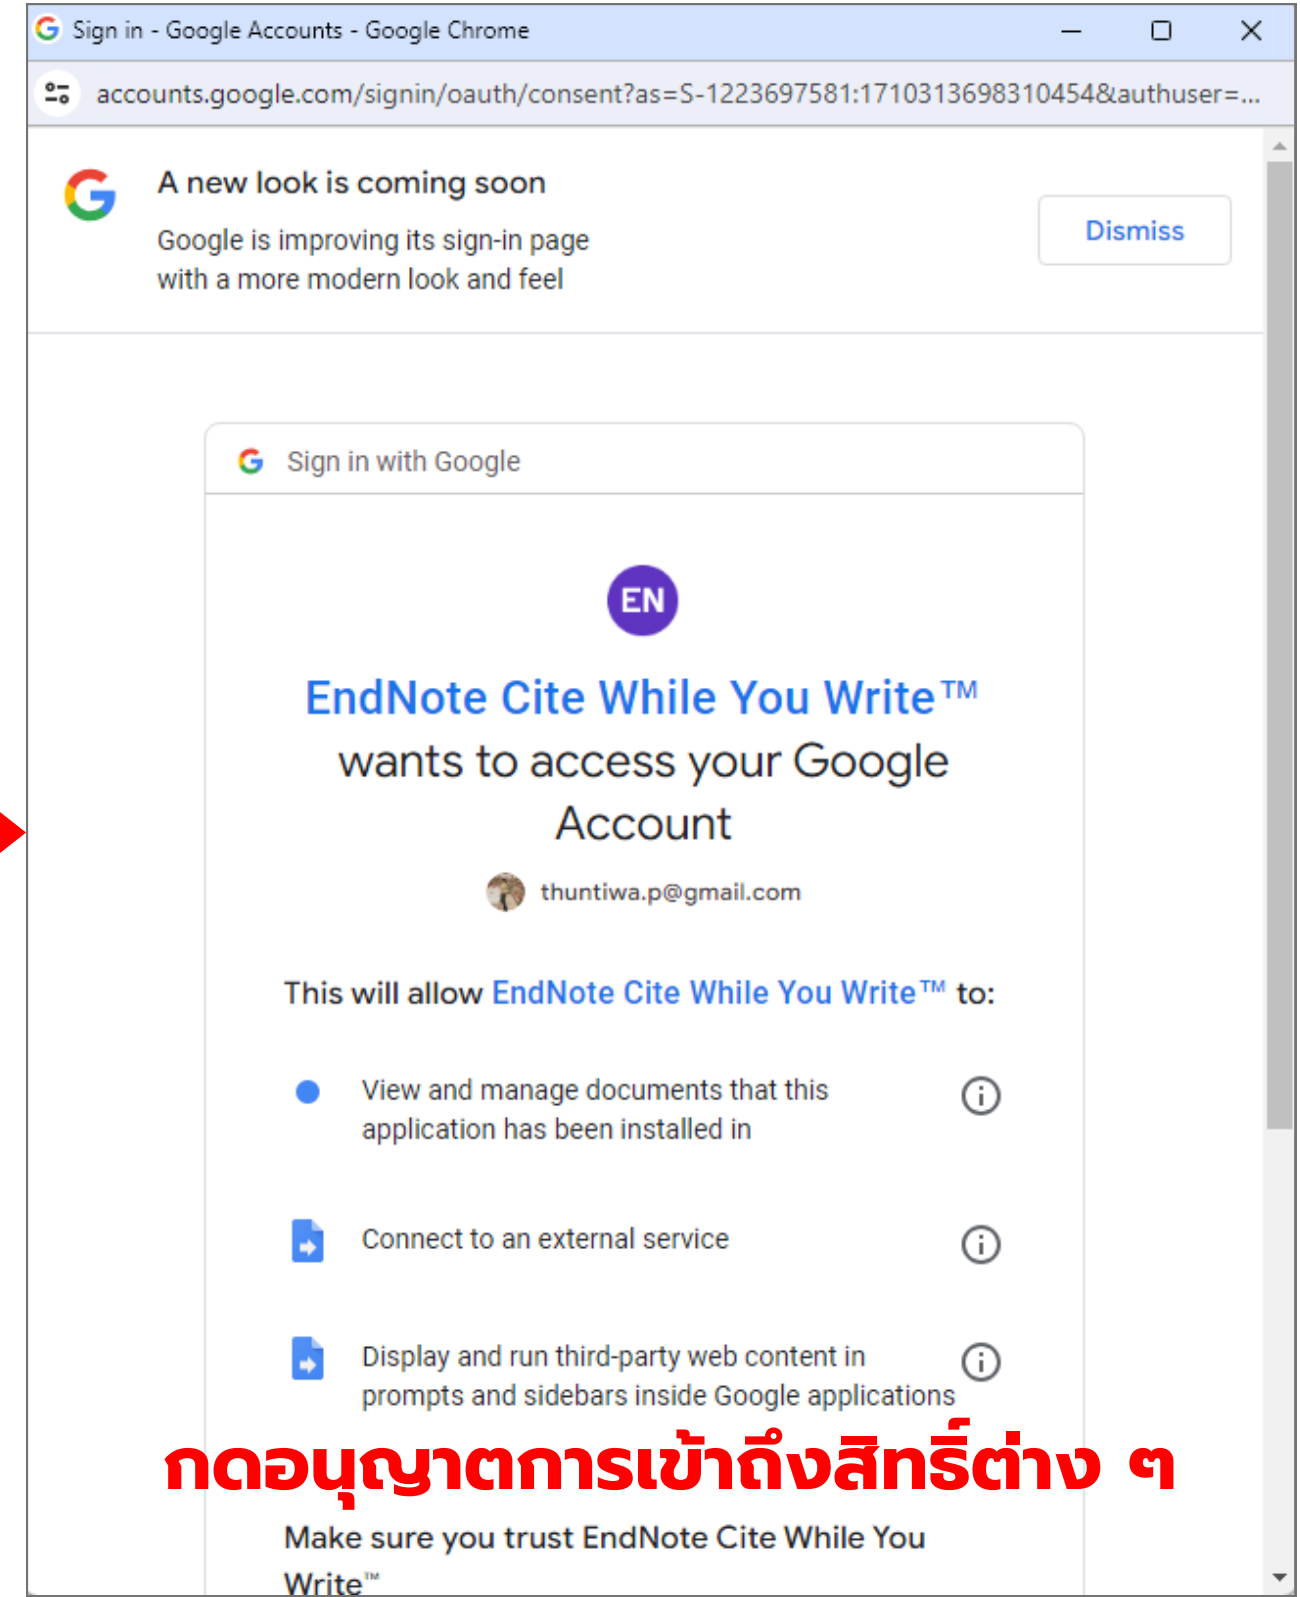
Sign in - Google Accounts - Google Chrome

accounts.google.com/signin/oauth/consent?as=S-1223697581:1710313698310454&authuser=...

A new look is coming soon

Google is improving its sign-in page with a more modern look and feel

Dismiss

Sign in with Google

EN

EndNote Cite While You Write™ wants to access your Google Account

thuntiwa.p@gmail.com

This will allow EndNote Cite While You Write™ to:

View and manage documents that this application has been installed in

Connect to an external service

Display and run third-party web content in prompts and sidebars inside Google applications

กดอนุญาตการเข้าถึงสิทธิ์ต่าง ๆ

Make sure you trust EndNote Cite While You Write™